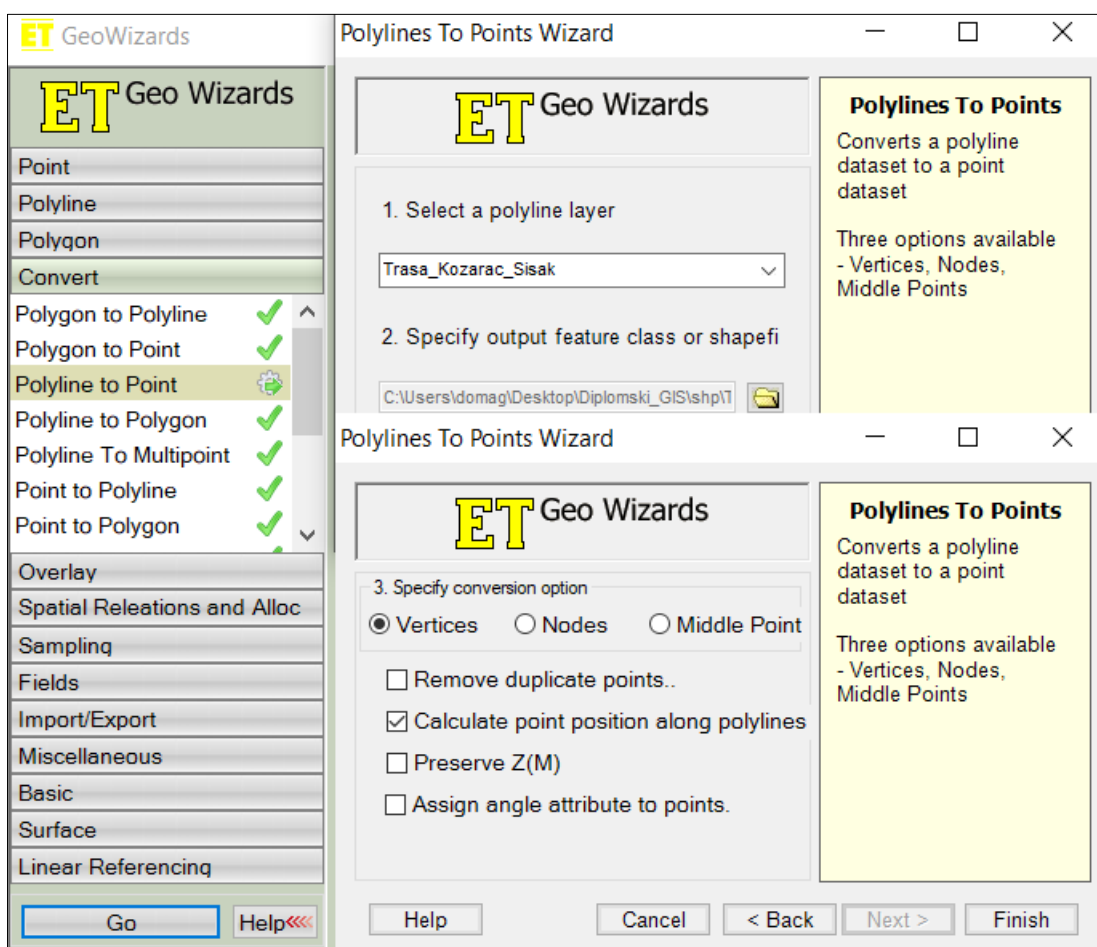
ET GeoWizards

ET Geo Wizards

Point
Polyline
Polygon
Convert
Polygon to Polyline
Polygon to Point
Polyline to Point
Polyline to Polygon
Polyline To Multipoint
Point to Polyline
Point to Polygon
Overlay
Spatial Releations and Alloc
Sampling
Fields
Import/Export
Miscellaneous
Basic
Surface
Linear Referencing

Go
Help

Polylines To Points Wizard

ET Geo Wizards

1. Select a polyline layer

Trasa_Kozarac_Sisak

2. Specify output feature class or shapefi

C:\Users\domag\Desktop\Diplomski_GIS\shp\T

Polylines To Points
Converts a polyline dataset to a point dataset

Three options available - Vertices, Nodes, Middle Points

Polylines To Points Wizard

ET Geo Wizards

3. Specify conversion option
Vertices
Nodes
Middle Point

Remove duplicate points..
Calculate point position along polylines
Preserve Z(M)
Assign angle attribute to points.

Polylines To Points
Converts a polyline dataset to a point dataset

Three options available - Vertices, Nodes, Middle Points

Help
Cancel
< Back
Next >
Finish